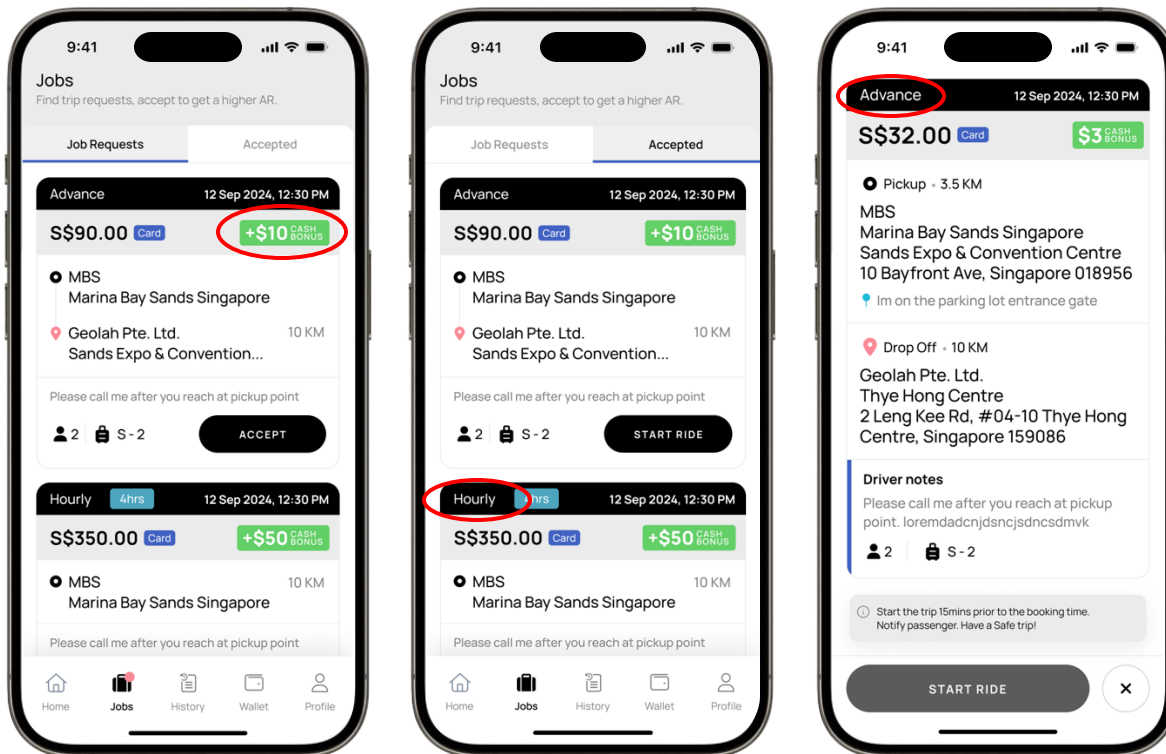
9:41

Jobs
Find trip requests, accept to get a higher AR.

Job Requests
Accepted

Advance
12 Sep 2024, 12:30 PM
S$90.00 Card
+$10 CASH BONUS
MBS
Marina Bay Sands Singapore
Geolah Pte. Ltd.
Sands Expo & Convention...
10 KM
Please call me after you reach at pickup point
2 S - 2
ACCEPT

Hourly 4hrs
12 Sep 2024, 12:30 PM
S$350.00 Card
+$50 CASH BONUS
MBS
10 KM
Marina Bay Sands Singapore
Please call me after you reach at pickup point

Home Jobs History Wallet Profile

9:41

Jobs
Find trip requests, accept to get a higher AR.

Job Requests
Accepted

Advance
12 Sep 2024, 12:30 PM
S$90.00 Card
+$10 CASH BONUS
MBS
Marina Bay Sands Singapore
Geolah Pte. Ltd.
Sands Expo & Convention...
10 KM
Please call me after you reach at pickup point
2 S - 2
START RIDE

Hourly 4hrs
12 Sep 2024, 12:30 PM
S$350.00 Card
+$50 CASH BONUS
MBS
10 KM
Marina Bay Sands Singapore
Please call me after you reach at pickup point

Home Jobs History Wallet Profile

9:41

Advance
12 Sep 2024, 12:30 PM
S$32.00 Card
$3 CASH BONUS
Pickup • 3.5 KM
MBS
Marina Bay Sands Singapore
Sands Expo & Convention Centre
10 Bayfront Ave, Singapore 018956
Im on the parking lot entrance gate

Drop Off • 10 KM
Geolah Pte. Ltd.
Thye Hong Centre
2 Leng Kee Rd, #04-10 Thye Hong Centre, Singapore 159086

Driver notes
Please call me after you reach at pickup point. loremdadcnjdsncjsdncsdmvk
2 S - 2

Start the trip 15mins prior to the booking time. Notify passenger. Have a Safe trip!

START RIDE
×